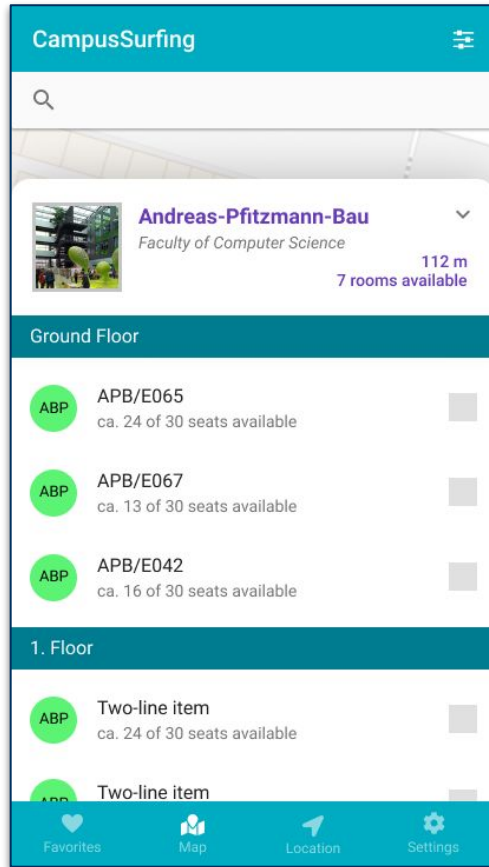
CampusSurfing

Andreas-Pfitzmann-Bau
Faculty of Computer Science
112 m
7 rooms available

Ground Floor

ABP
APB/E065
ca. 24 of 30 seats available

ABP
APB/E067
ca. 13 of 30 seats available

ABP
APB/E042
ca. 16 of 30 seats available

1. Floor

ABP
Two-line item
ca. 24 of 30 seats available

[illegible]
Two-line item

Favorites
Map
Location
Settings